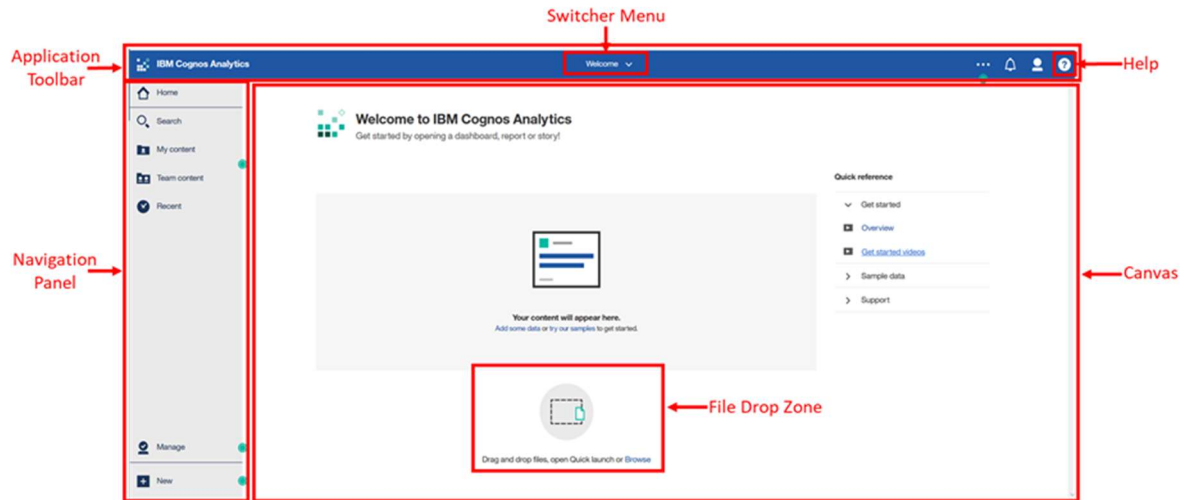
Switcher Menu

Application Toolbar

IBM Cognos Analytics

Welcome

Help

Home

Search

My content

Team content

Recent

Navigation Panel

Welcome to IBM Cognos Analytics

Get started by opening a dashboard, report or story!

Quick reference

Get started

Overview

Get started videos

Sample data

Support

Canvas

Your content will appear here.

Add some data or try our samples to get started.

File Drop Zone

Drag and drop files, open Quick launch or Browse

Manage

New